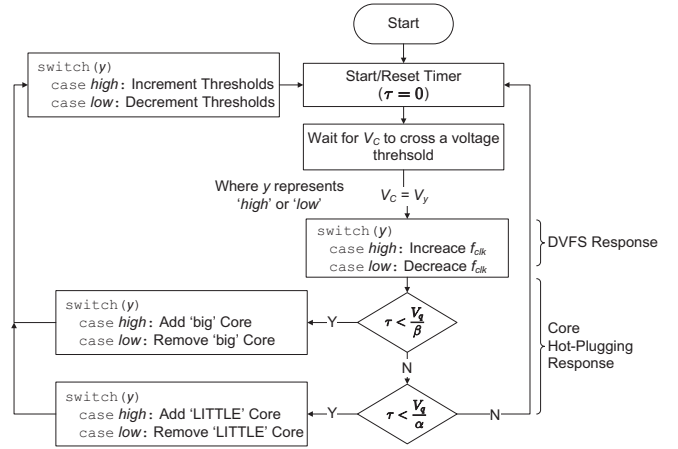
Start

switch(*y*)
case *high*: Increment Thresholds
case *low*: Decrement Thresholds

Start/Reset Timer
$(\tau = 0)$

Wait for $V_C$ to cross a voltage threhsold

Where *y* represents '*high*' or '*low*'

$V_C = V_y$

switch(*y*)
case *high*: Increace $f_{clk}$
case *low*: Decrease $f_{clk}$

DVFS Response

switch(*y*)
case *high*: Add 'big' Core
case *low*: Remove 'big' Core

Y

$\tau < \frac{V_q}{\beta}$

N

Core Hot-Plugging Response

switch(*y*)
case *high*: Add 'LITTLE' Core
case *low*: Remove 'LITTLE' Core

Y

$\tau < \frac{V_q}{\alpha}$

N